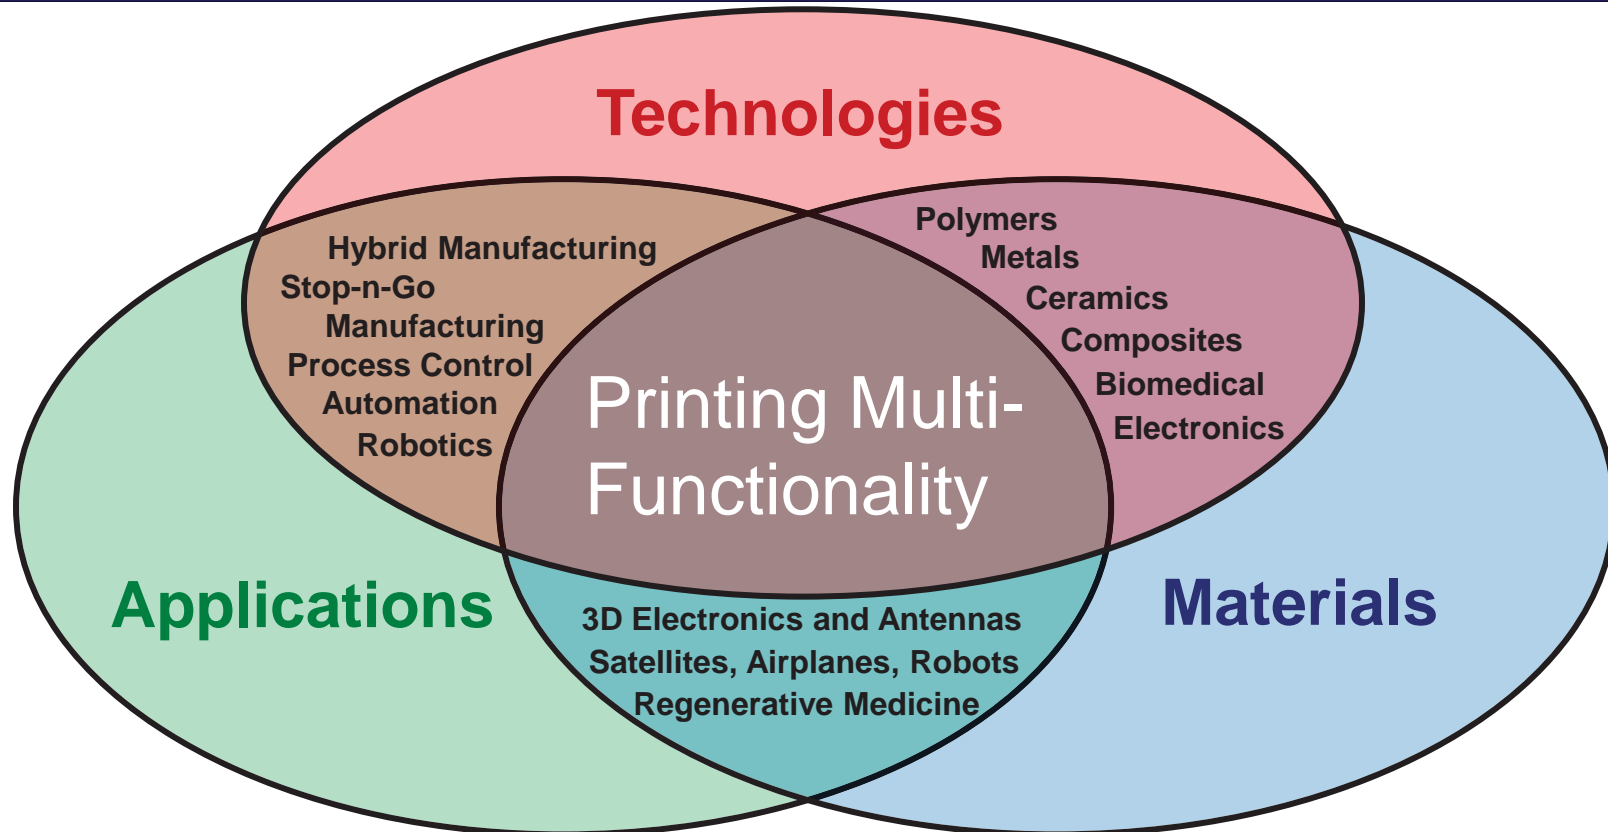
Technologies

Hybrid Manufacturing
Stop-n-Go Manufacturing
Process Control
Automation
Robotics

Polymers
Metals
Ceramics
Composites
Biomedical
Electronics

Printing Multi-Functionality

Applications

Materials

3D Electronics and Antennas
Satellites, Airplanes, Robots
Regenerative Medicine